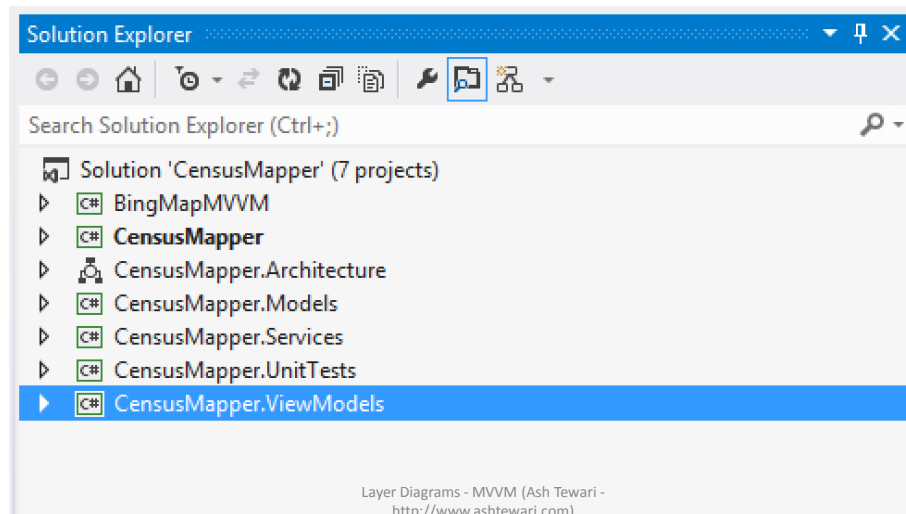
Solution Explorer

Search Solution Explorer (Ctrl+;)

Solution 'CensusMapper' (7 projects)
C# BingMapMVVM
C# **CensusMapper**
CensusMapper.Architecture
C# CensusMapper.Models
C# CensusMapper.Services
C# CensusMapper.UnitTests
C# CensusMapper.ViewModels

Layer Diagrams - MVVM (Ash Tewari - http://www.ashtewari.com)